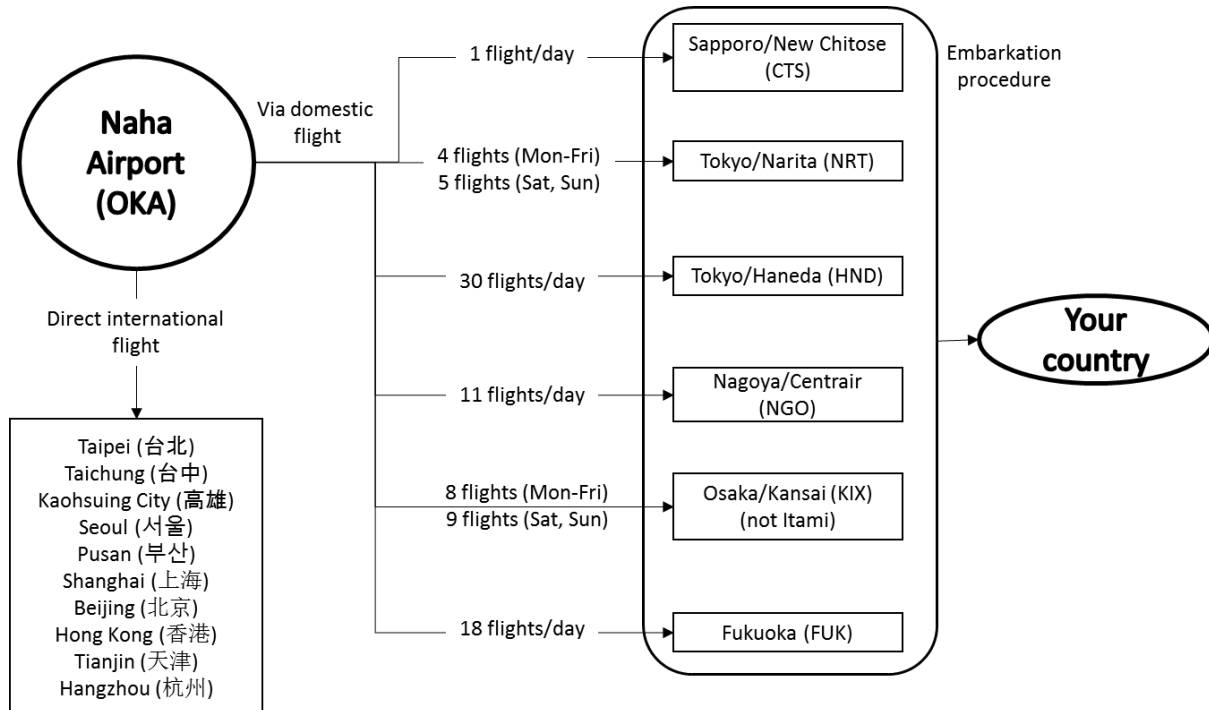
Naha Airport (OKA)

Via domestic flight

1 flight/day

Sapporo/New Chitose (CTS)

Embarkation procedure

4 flights (Mon-Fri)
5 flights (Sat, Sun)

Tokyo/Narita (NRT)

30 flights/day

Tokyo/Haneda (HND)

Your country

11 flights/day

Nagoya/Centrair (NGO)

8 flights (Mon-Fri)
9 flights (Sat, Sun)

Osaka/Kansai (KIX) (not Itami)

18 flights/day

Fukuoka (FUK)

Direct international flight

Taipei (台北)
Taichung (台中)
Kaohsuing City (高雄)
Seoul (서울)
Pusan (부산)
Shanghai (上海)
Beijing (北京)
Hong Kong (香港)
Tianjin (天津)
Hangzhou (杭州)